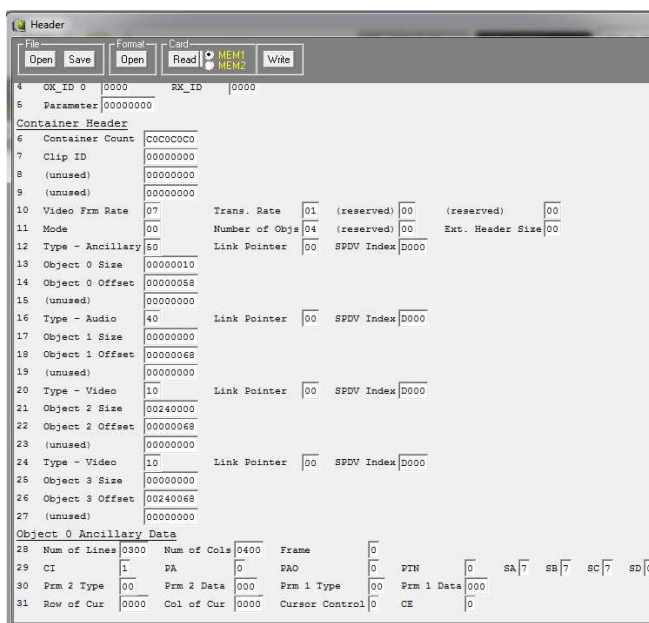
Header

File
Open Save
Format
Open
Card
Read MEM1 MEM2 Write

4 OX_ID 0 0000 RX_ID 0000
5 Parameter 00000000
Container Header
6 Container Count C0C0C0C0
7 Clip ID 00000000
8 (unused) 00000000
9 (unused) 00000000
10 Video Frm Rate 07 Trans. Rate 01 (reserved) 00 (reserved) 00
11 Mode 00 Number of Objs 04 (reserved) 00 Ext. Header Size 00
12 Type - Ancillary 50 Link Pointer 00 SPDV Index D000
13 Object 0 Size 00000010
14 Object 0 Offset 00000058
15 (unused) 00000000
16 Type - Audio 40 Link Pointer 00 SPDV Index D000
17 Object 1 Size 00000000
18 Object 1 Offset 00000068
19 (unused) 00000000
20 Type - Video 10 Link Pointer 00 SPDV Index D000
21 Object 2 Size 00240000
22 Object 2 Offset 00000068
23 (unused) 00000000
24 Type - Video 10 Link Pointer 00 SPDV Index D000
25 Object 3 Size 00000000
26 Object 3 Offset 00240068
27 (unused) 00000000
Object 0 Ancillary Data
28 Num of Lines 0300 Num of Cols 0400 Frame 0
29 CI 1 PA 0 PAO 0 PTN 0 SA 7 SB 7 SC 7 SD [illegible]
30 Prm 2 Type 00 Prm 2 Data 000 Prm 1 Type 00 Prm 1 Data 000
31 Row of Cur 0000 Col of Cur 0000 Cursor Control 0 CE 0